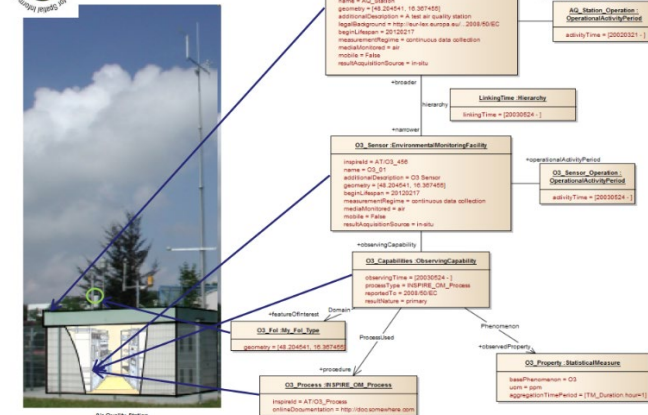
for Spatial Inform

name = AQ_Station
geometry = [48.204541, 16.367455]
additionalDescription = A test air quality station
legalBackground = http://eur-lex.europa.eu/... 2008/50/EC
beginLifespan = 20120217
measurementRegime = continuous data collection
mediaMonitored = air
mobile = False
resultAcquisitionSource = in-situ

AQ_Station_Operation : OperationalActivityPeriod
activityTime = [20020321 - ]

+broader
hierarchy

LinkingTime :Hierarchy
linkingTime = [20030524 - ]

+narrower

O3_Sensor :EnvironmentalMonitoringFacility
inspireId = AT.O3_456
name = O3_01
additionalDescription = O3 Sensor
geometry = [48.204541, 16.367455]
beginLifespan = 20120217
measurementRegime = continuous data collection
mediaMonitored = air
mobile = False
resultAcquisitionSource = in-situ

+operationalActivityPeriod

O3_Sensor_Operation : OperationalActivityPeriod
activityTime = [20030524 - ]

+observingCapability

O3_Capabilities :ObservingCapability
observingTime = [20030524 - ]
processType = INSPIRE_OM_Process
reportedTo = 2008/50/EC
resultNature = primary

+featureOfInterest
Domain

O3_FoI :My_FoI_Type
geometry = [48.204541, 16.367455]

ProcessUsed

Phenomenon

+observedProperty

+procedure

O3_Property :StatisticalMeasure
basePhenomenon = O3
uom = ppm
aggregationTimePeriod = [TM_Duration hour=1]

O3_Process :INSPIRE_OM_Process
inspireId = AT.O3_Process
onlineDocumentation = http://docsomewhere.com

Air Quality Station